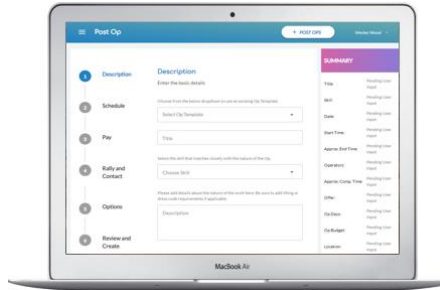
Post Op

+ POST OPS

Member Name

Description

Schedule

Pay

Rally and Contact

Options

Review and Create

Description

Enter the basic details

Choose from the below dropdown to use an existing Op Template

Select Op Template

Title

Select the skill that matches closely with the nature of the Op

Choose Skill

Please add details about the nature of the work here. Be sure to add fitting or dress code requirements if applicable

Description

SUMMARY

Title: Pending User Input

Skill: Pending User Input

Date: Pending User Input

Start Time: Pending User Input

Approx. End Time: Pending User Input

Operators: Pending User Input

Approx. Comp. Time: Pending User Input

Offer: Pending User Input

Op Date: Pending User Input

Op Budget: Pending User Input

Location: Pending User Input

MacBook Air